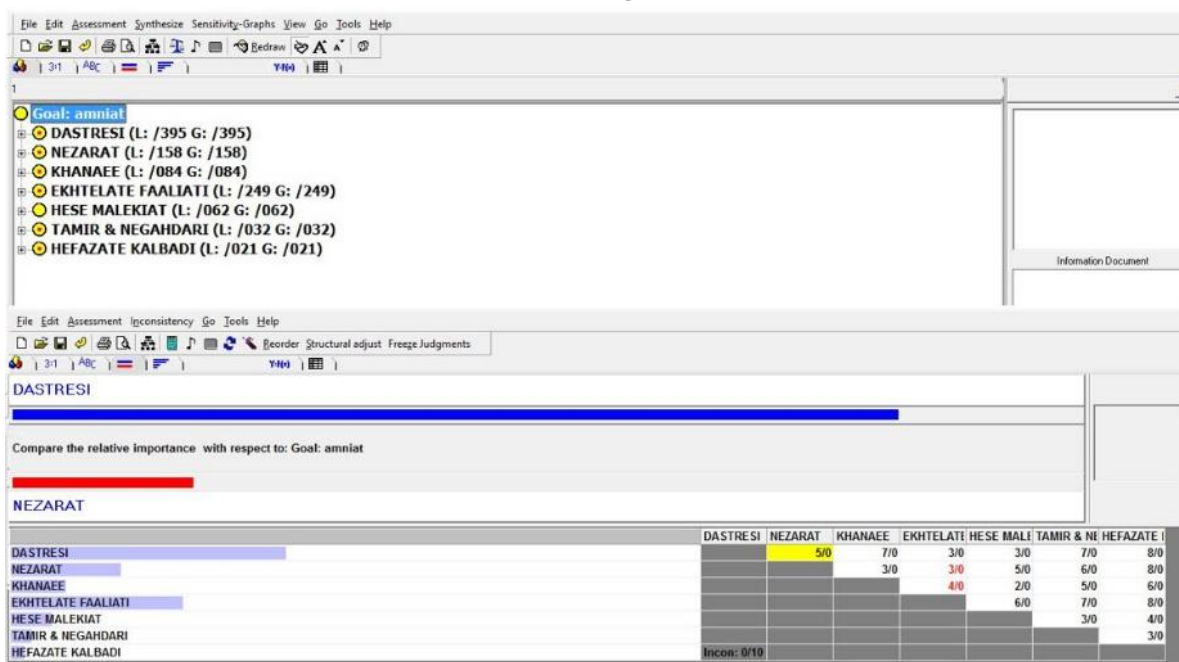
File Edit Assessment Synthesize Sensitivity-Graphs View Go Tools Help

Redraw

3:1 ABC Y-f(x)

1

Goal: amniat
DASTRESI (L: /395 G: /395)
NEZARAT (L: /158 G: /158)
KHANAEE (L: /084 G: /084)
EKHTELATE FAALIATI (L: /249 G: /249)
HESE MALEKIAT (L: /062 G: /062)
TAMIR & NEGAHDARI (L: /032 G: /032)
HEFAZATE KALBADI (L: /021 G: /021)

Information Document

File Edit Assessment Inconsistency Go Tools Help

Reorder Structural adjust Freeze Judgments

3:1 ABC Y-f(x)

DASTRESI

Compare the relative importance with respect to: Goal: amniat

NEZARAT

| | DASTRESI | NEZARAT | KHANAEE | EKHTELATE | HESE MALE | TAMIR & NE | HEFAZATE |
|---|---|---|---|---|---|---|---|
| DASTRESI | | 5/0 | 7/0 | 3/0 | 3/0 | 7/0 | 8/0 |
| NEZARAT | | | 3/0 | 3/0 | 5/0 | 6/0 | 8/0 |
| KHANAEE | | | | 4/0 | 2/0 | 5/0 | 6/0 |
| EKHTELATE FAALIATI | | | | | 6/0 | 7/0 | 8/0 |
| HESE MALEKIAT | | | | | | 3/0 | 4/0 |
| TAMIR & NEGAHDARI | | | | | | | 3/0 |
| HEFAZATE KALBADI | Incon: 0/10 | | | | | | |